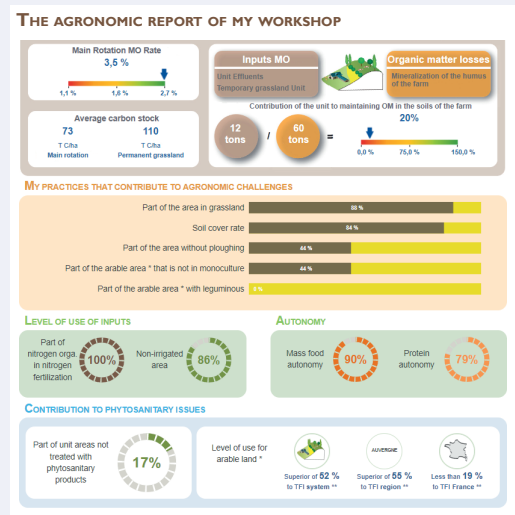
THE AGRONOMIC REPORT OF MY WORKSHOP

Main Rotation MO Rate
3,5 %
1,1 %
1,6 %
2,7 %

Average carbon stock
73
T C/ha
Main rotation
110
T C/ha
Permanent grassland

Inputs MO
Unit Effluents
Temporary grassland Unit

Organic matter losses
Mineralization of the humus of the farm

Contribution of the unit to maintaining OM in the soils of the farm
12 tons
/
60 tons
=
20%
0,0 %
75,0 %
150,0 %

MY PRACTICES THAT CONTRIBUTE TO AGRONOMIC CHALLENGES

Part of the area in grassland
88 %
Soil cover rate
84 %
Part of the area without ploughing
44 %
Part of the arable area * that is not in monoculture
44 %
Part of the arable area * with leguminous
0 %

LEVEL OF USE OF INPUTS
Part of nitrogen orga in nitrogen fertilization
100%
Non-irrigated area
86%

AUTONOMY
Mass food autonomy
90%
Protein autonomy
79%

CONTRIBUTION TO PHYTOSANITARY ISSUES
Part of unit areas not treated with phytosanitary products
17%

Level of use for arable land *
Superior of 52 % to TFI system **
AUVERGNE
Superior of 55 % to TFI region **
Less than 19 % to TFI France **